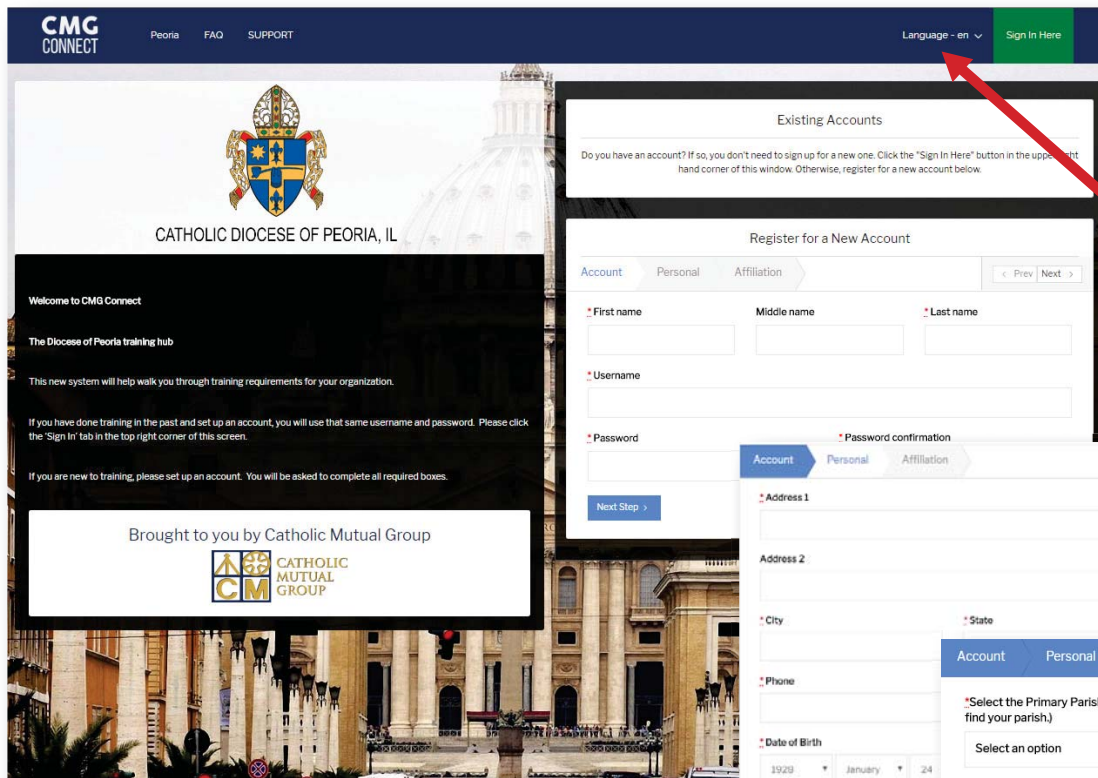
CMG CONNECT

Peoria FAQ SUPPORT

Language - en Sign In Here

CATHOLIC DIOCESE OF PEORIA, IL

Welcome to CMG Connect

The Diocese of Peoria training hub

This new system will help walk you through training requirements for your organization.

If you have done training in the past and set up an account, you will use that same username and password. Please click the 'Sign In' tab in the top right corner of this screen.

If you are new to training, please set up an account. You will be asked to complete all required boxes.

Brought to you by Catholic Mutual Group

CATHOLIC MUTUAL GROUP

Existing Accounts

Do you have an account? If so, you don't need to sign up for a new one. Click the "Sign In Here" button in the upper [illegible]ht hand corner of this window. Otherwise, register for a new account below.

Register for a New Account

Account Personal Affiliation

< Prev Next >

*First name Middle name *Last name

*Username

*Password *Password confirmation

Next Step >

Account Personal Affiliation

*Address 1

Address 2

*City *State

*Phone

*Date of Birth

1929 January 24

Account Personal

*Select the Primary Parish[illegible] find your parish.)

Select an option